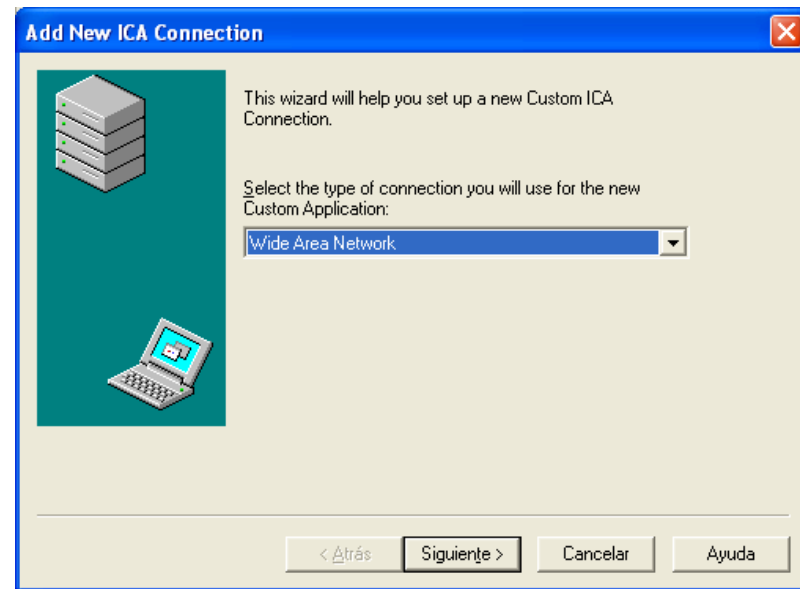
Add New ICA Connection

This wizard will help you set up a new Custom ICA Connection.

Select the type of connection you will use for the new Custom Application:

Wide Area Network

< Atrás
Siguiente >
Cancelar
Ayuda